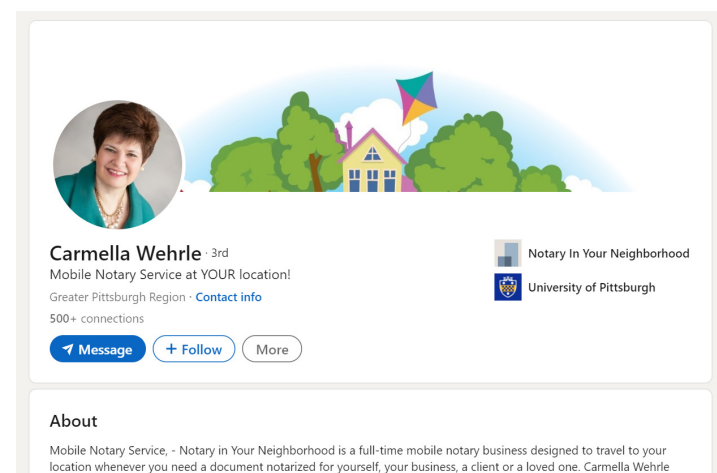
Carmella Wehrle · 3rd
Mobile Notary Service at YOUR location!
Greater Pittsburgh Region · Contact info
500+ connections

Message
+ Follow
More

Notary In Your Neighborhood
University of Pittsburgh

About

Mobile Notary Service, - Notary in Your Neighborhood is a full-time mobile notary business designed to travel to your location whenever you need a document notarized for yourself, your business, a client or a loved one. Carmella Wehrle